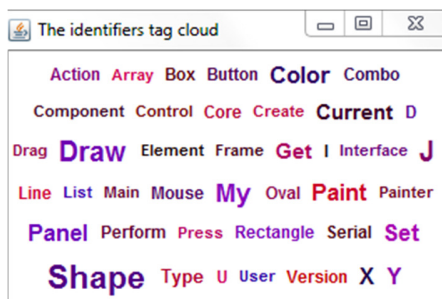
The identifiers tag cloud

Action Array Box Button Color Combo
Component Control Core Create Current D
Drag Draw Element Frame Get I Interface J
Line List Main Mouse My Oval Paint Painter
Panel Perform Press Rectangle Serial Set
Shape Type U User Version X Y